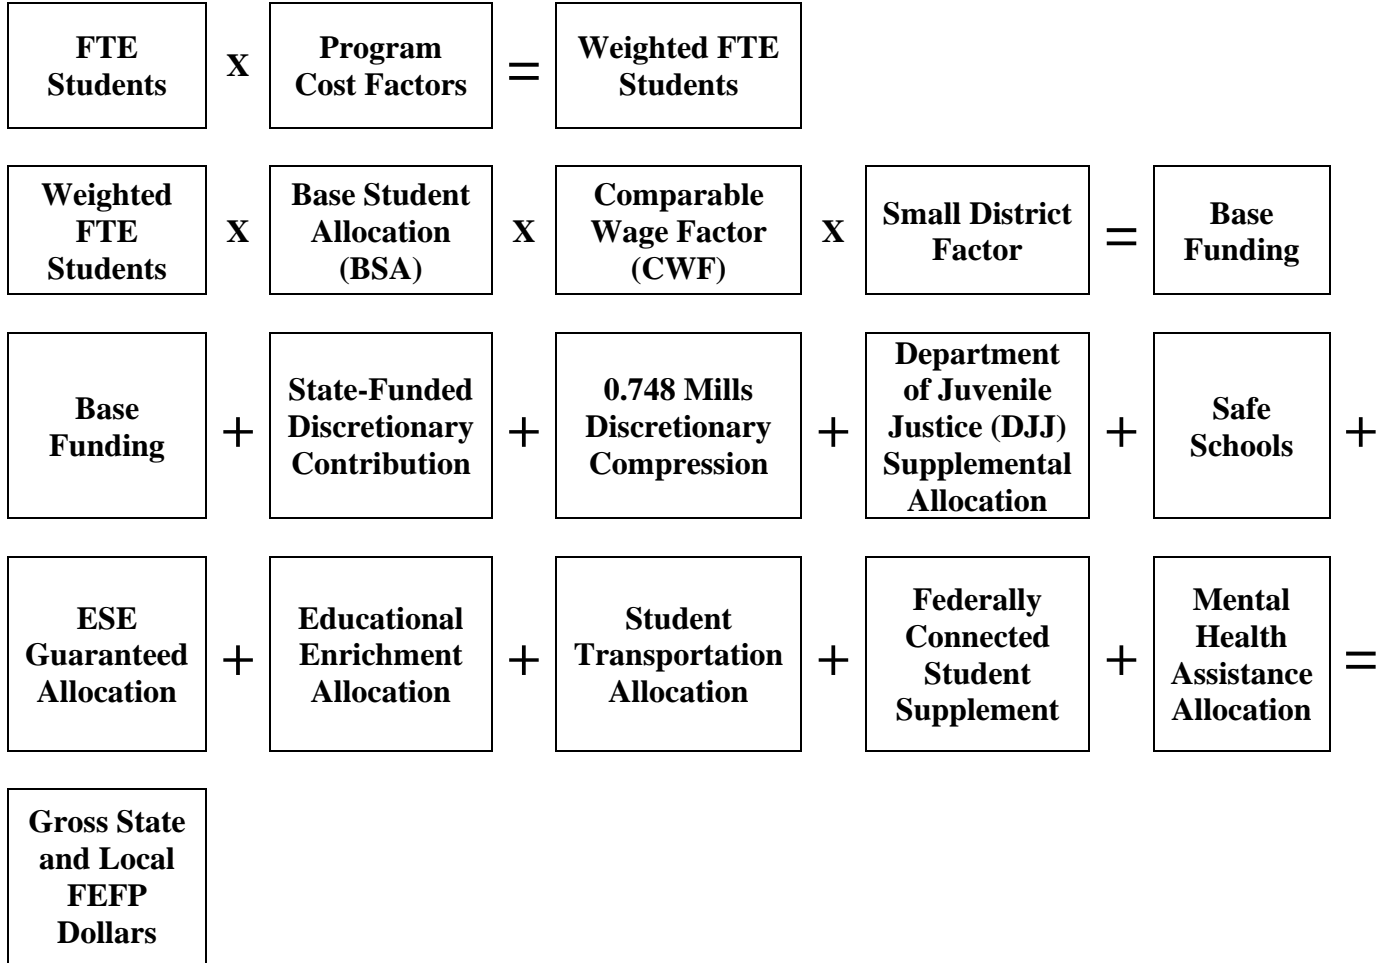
FTE Students X Program Cost Factors = Weighted FTE Students

Weighted FTE Students X Base Student Allocation (BSA) X Comparable Wage Factor (CWF) X Small District Factor = Base Funding

Base Funding + State-Funded Discretionary Contribution + 0.748 Mills Discretionary Compression + Department of Juvenile Justice (DJJ) Supplemental Allocation + Safe Schools +

ESE Guaranteed Allocation + Educational Enrichment Allocation + Student Transportation Allocation + Federally Connected Student Supplement + Mental Health Assistance Allocation =

Gross State and Local FEFP Dollars